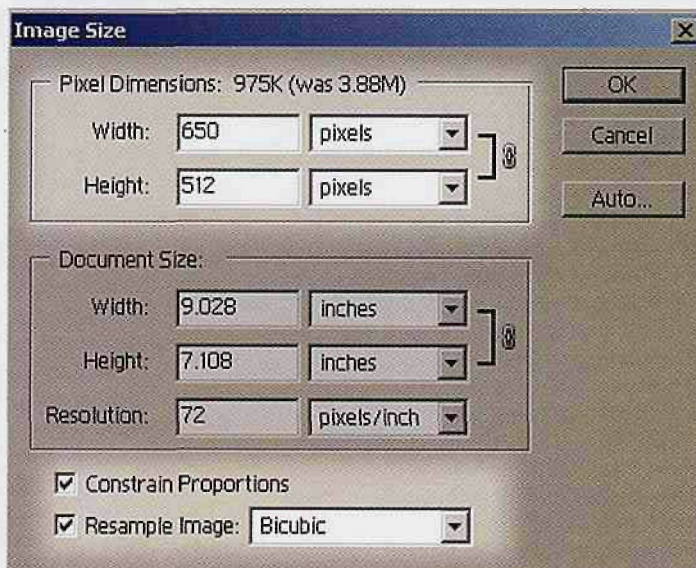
Image Size

Pixel Dimensions: 975K (was 3.88M)

Width: 650 pixels

Height: 512 pixels

OK

Cancel

Auto...

Document Size:

Width: 9.028 inches

Height: 7.108 inches

Resolution: 72 pixels/inch

☑ Constrain Proportions

☑ Resample Image: Bicubic